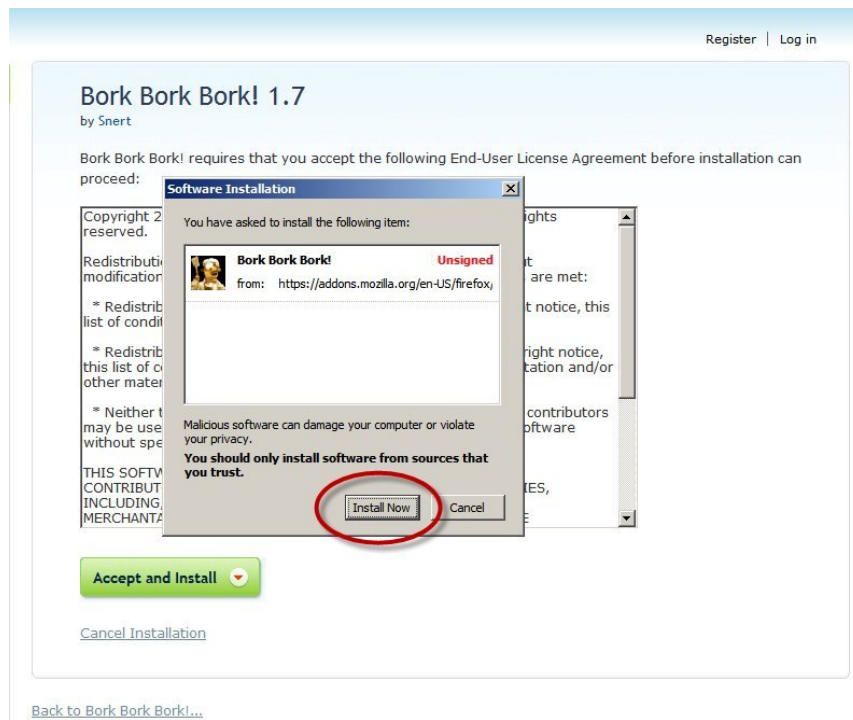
Register | Log in

Bork Bork Bork! 1.7
by Snert

Bork Bork Bork! requires that you accept the following End-User License Agreement before installation can proceed:

Copyright 2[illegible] ights reserved.

Redistributi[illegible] t modification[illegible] are met:

* Redistrib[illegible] t notice, this list of condit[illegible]

* Redistrib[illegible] right notice, this list of c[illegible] tation and/or other mater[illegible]

* Neither t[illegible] contributors may be use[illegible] oftware without spe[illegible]

THIS SOFTW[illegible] CONTRIBUT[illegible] IES, INCLUDING,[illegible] MERCHANTA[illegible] E

Software Installation

You have asked to install the following item:

Bork Bork Bork! Unsigned
from: https://addons.mozilla.org/en-US/firefox/

Malicious software can damage your computer or violate your privacy.

You should only install software from sources that you trust.

Install Now Cancel

Accept and Install

Cancel Installation

Back to Bork Bork Bork!...